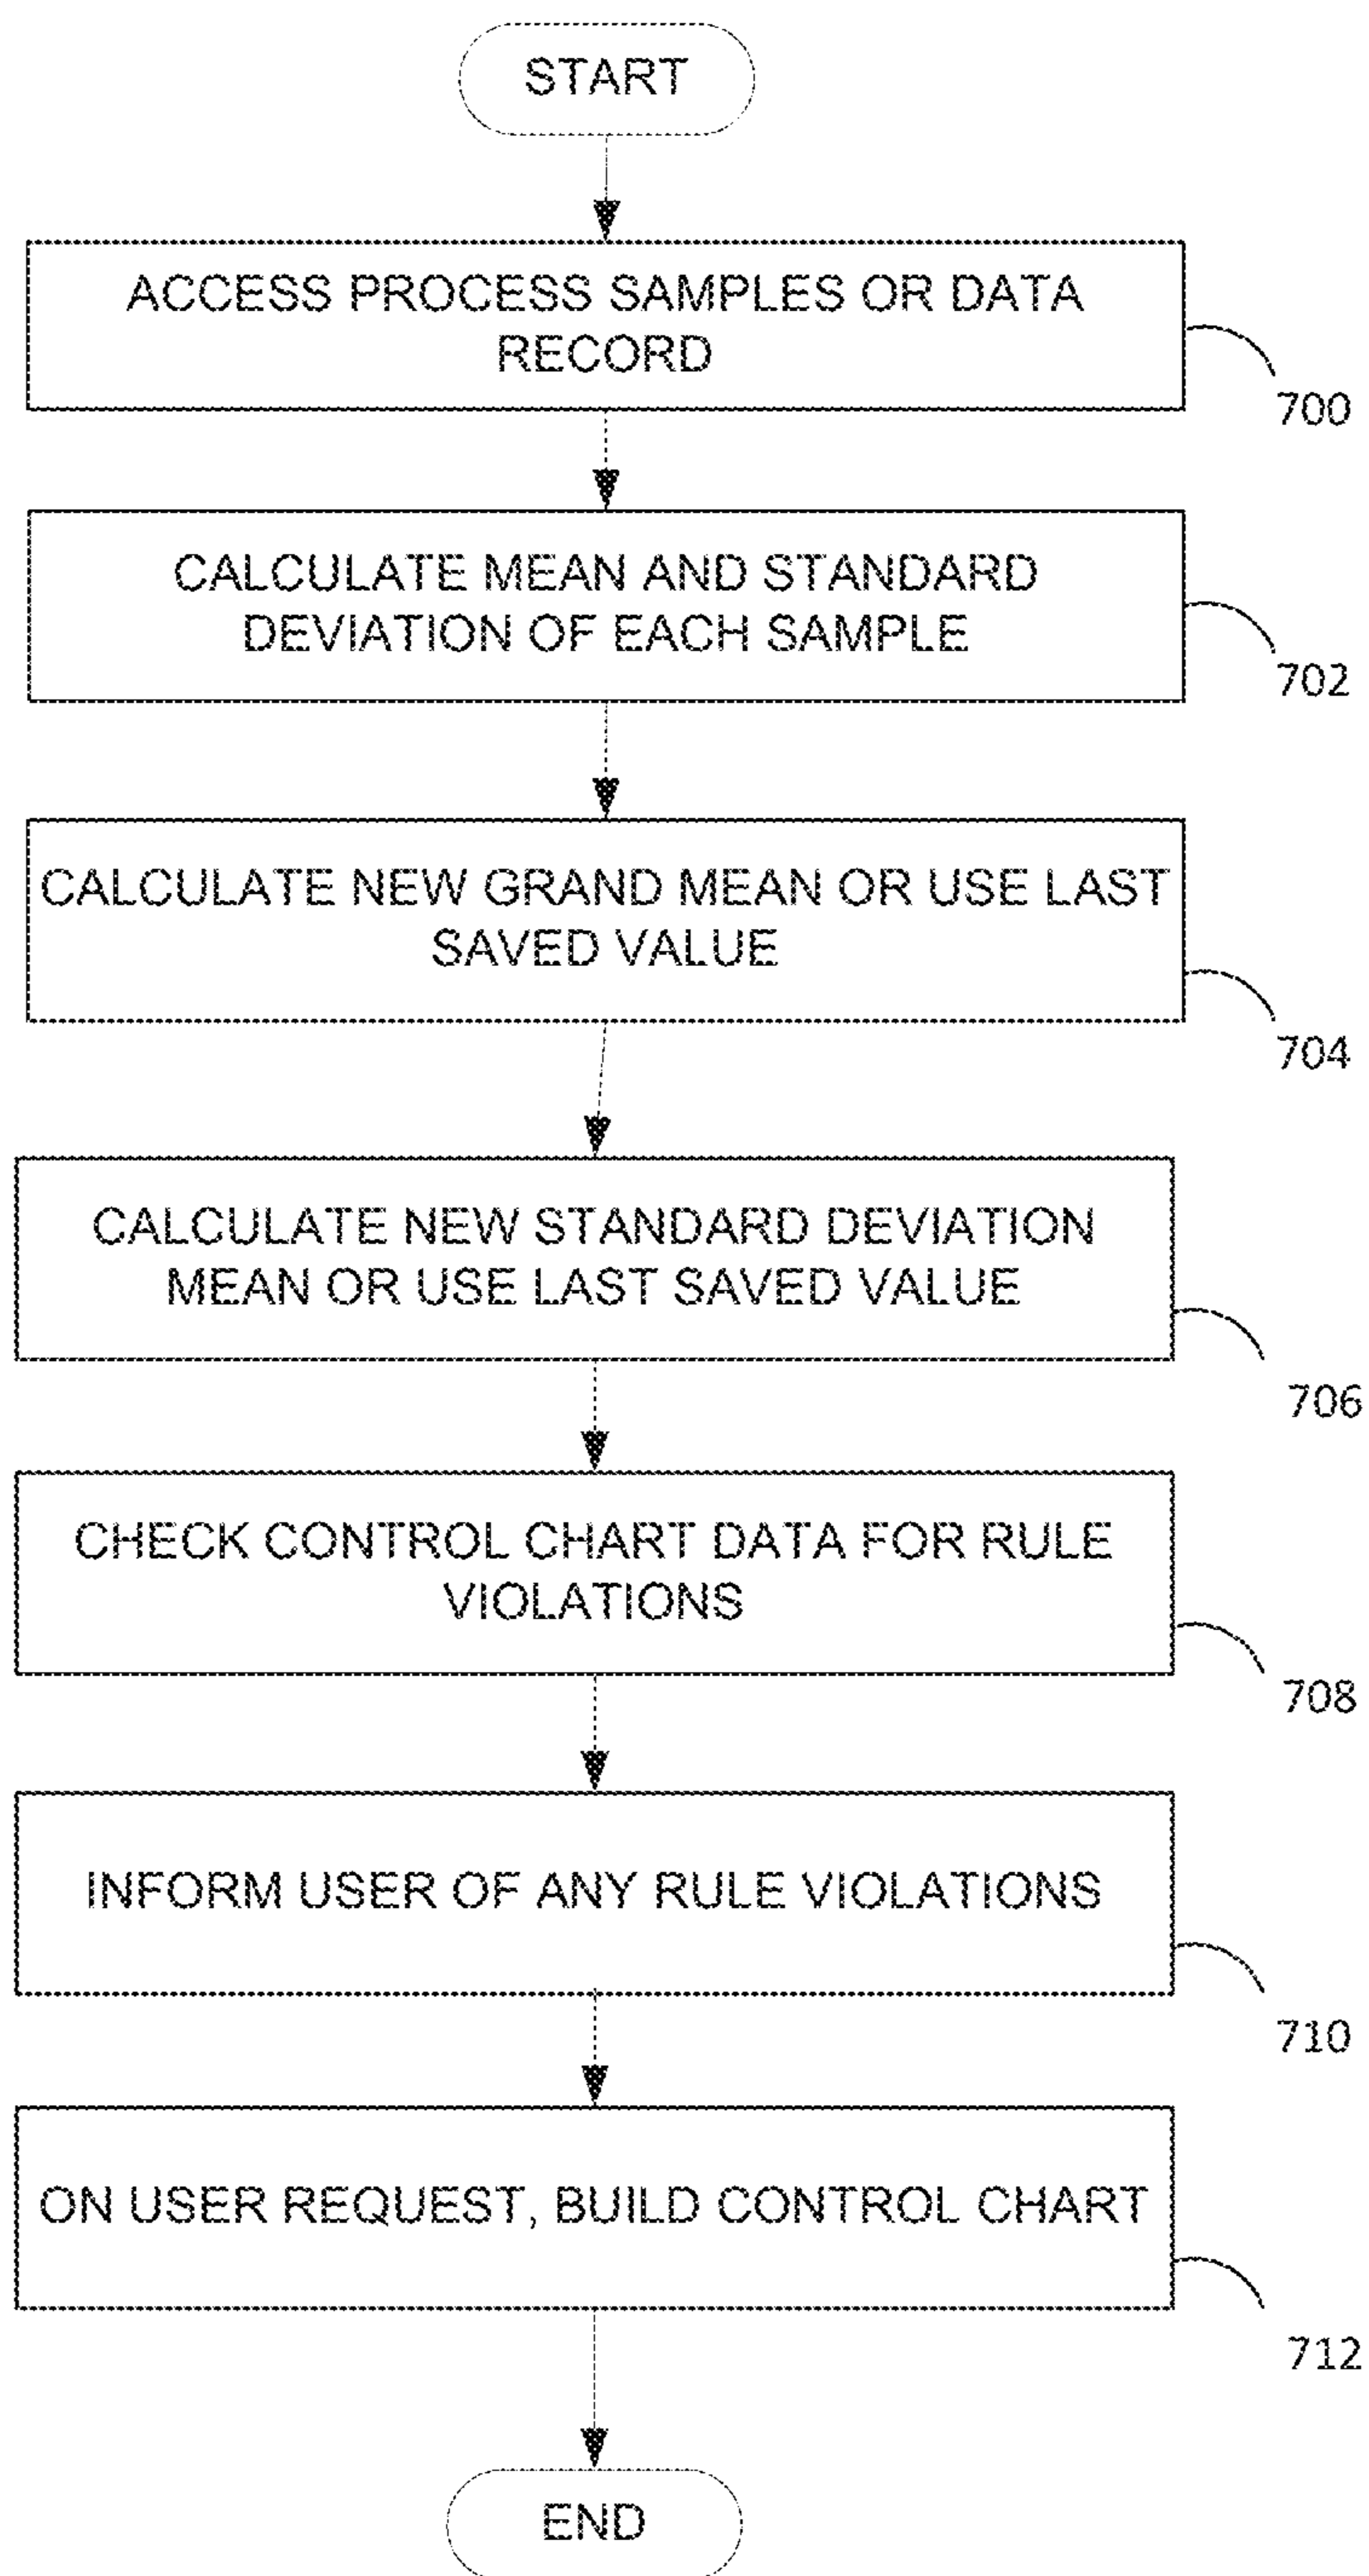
START

ACCESS PROCESS SAMPLES OR DATA RECORD

700

CALCULATE MEAN AND STANDARD DEVIATION OF EACH SAMPLE

702

CALCULATE NEW GRAND MEAN OR USE LAST SAVED VALUE

704

CALCULATE NEW STANDARD DEVIATION MEAN OR USE LAST SAVED VALUE

706

CHECK CONTROL CHART DATA FOR RULE VIOLATIONS

708

INFORM USER OF ANY RULE VIOLATIONS

710

ON USER REQUEST, BUILD CONTROL CHART

712

END